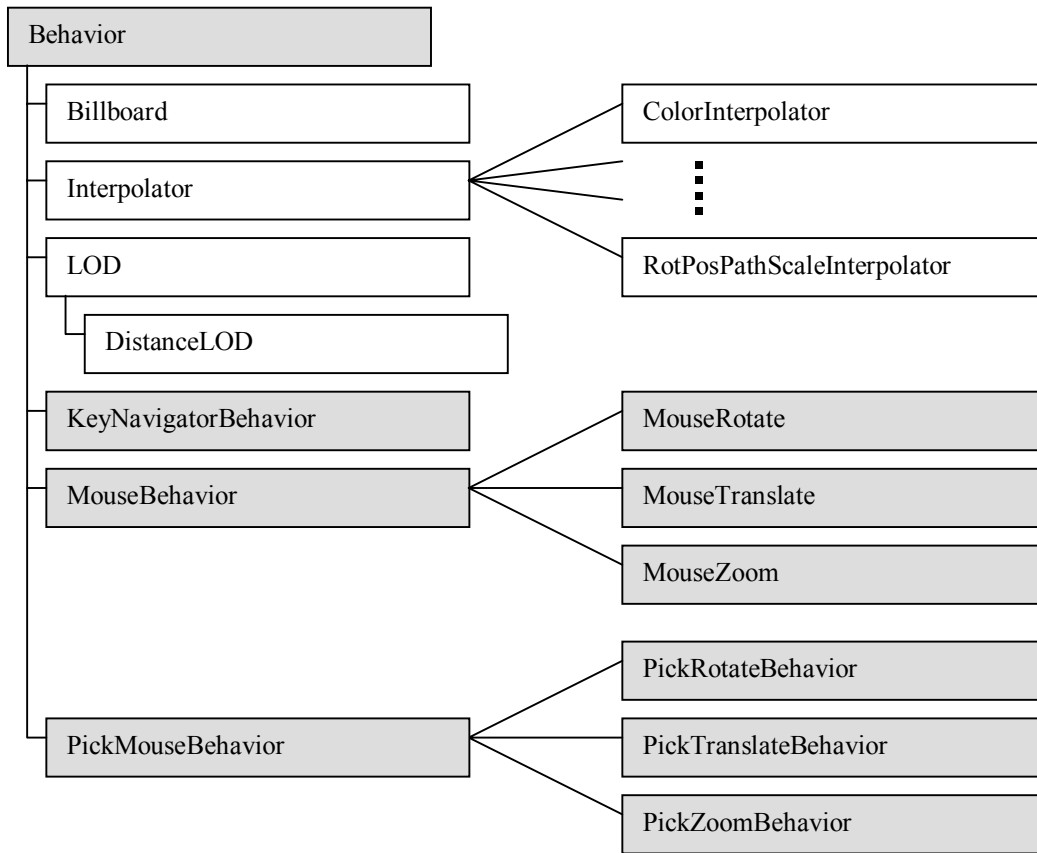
Behavior

Billboard

Interpolator

LOD

DistanceLOD

KeyNavigatorBehavior

MouseBehavior

PickMouseBehavior

ColorInterpolator

RotPosPathScaleInterpolator

MouseRotate

MouseTranslate

MouseZoom

PickRotateBehavior

PickTranslateBehavior

PickZoomBehavior